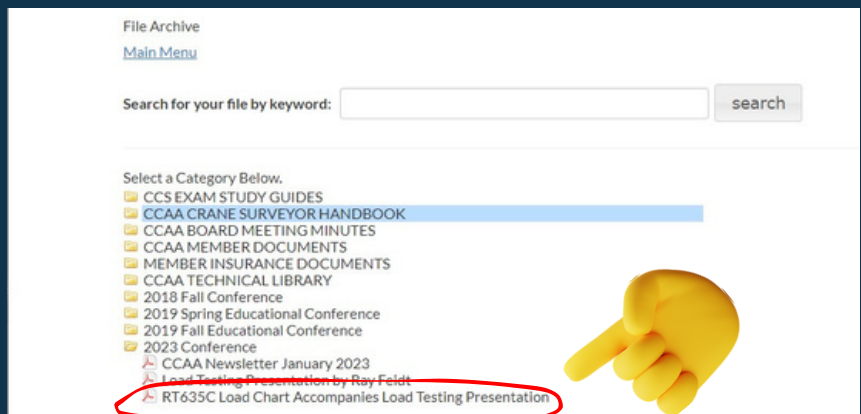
File Archive

Main Menu

Search for your file by keyword: search

Select a Category Below.
CCS EXAM STUDY GUIDES
CCAA CRANE SURVEYOR HANDBOOK
CCAA BOARD MEETING MINUTES
CCAA MEMBER DOCUMENTS
MEMBER INSURANCE DOCUMENTS
CCAA TECHNICAL LIBRARY
2018 Fall Conference
2019 Spring Educational Conference
2019 Fall Educational Conference
2023 Conference
CCAA Newsletter January 2023
Load Testing Presentation by Ray Feldt
RT635C Load Chart Accompanies Load Testing Presentation